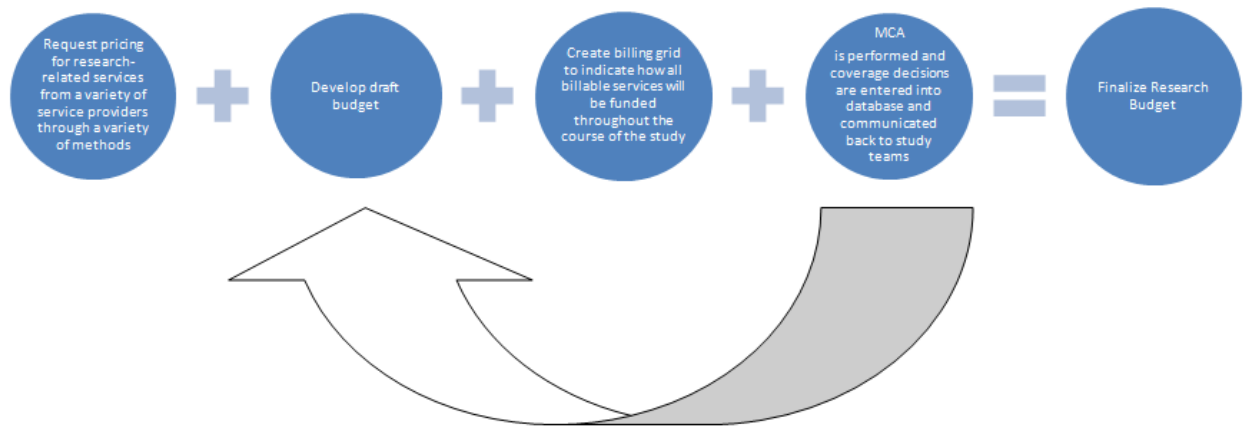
Request pricing for research-related services from a variety of service providers through a variety of methods

Develop draft budget

Create billing grid to indicate how all billable services will be funded throughout the course of the study

MCA

is performed and coverage decisions are entered into database and communicated back to study teams

Finalize Research Budget